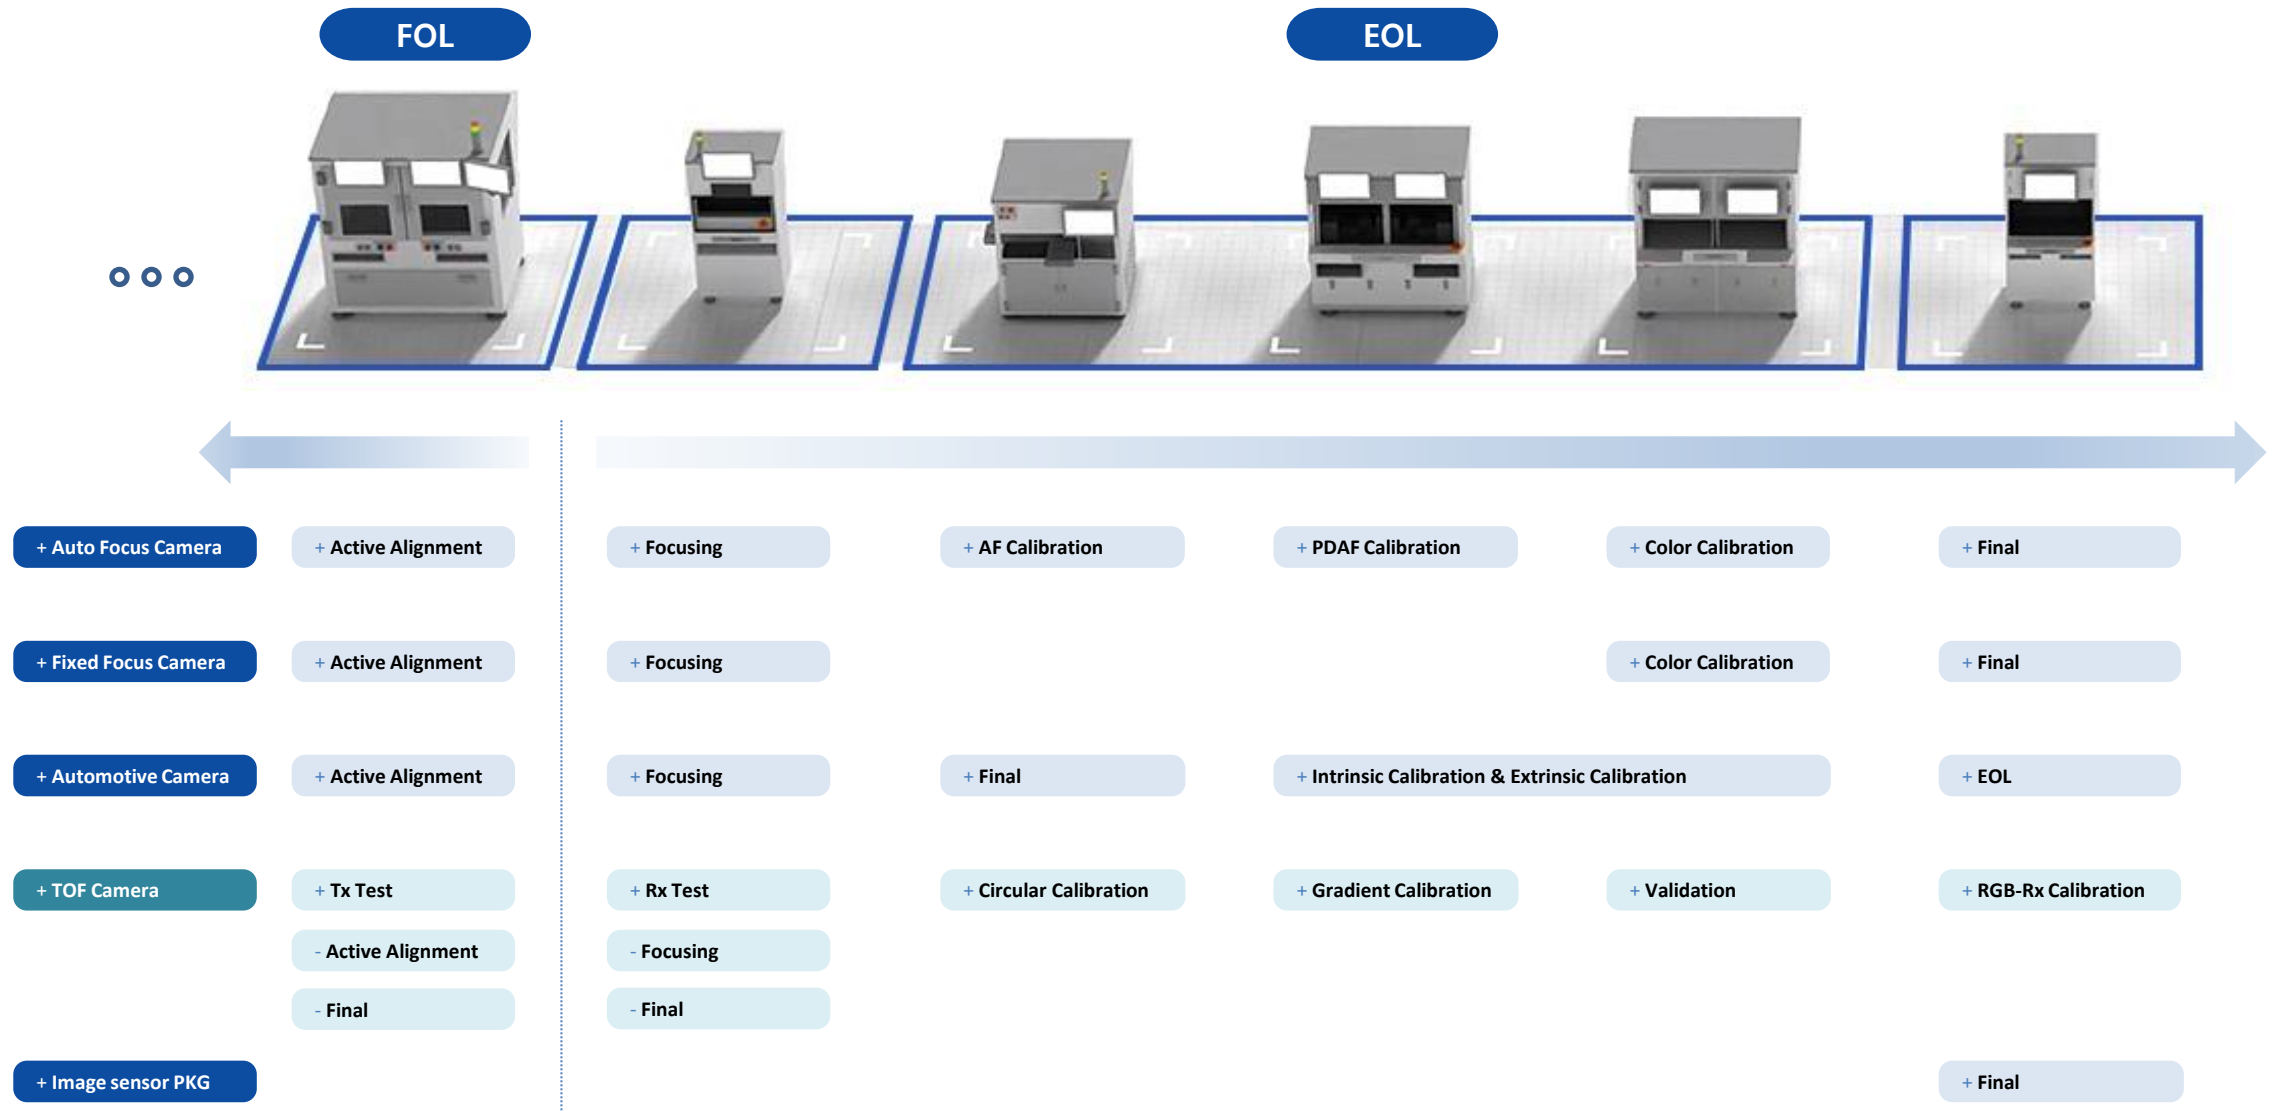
FOL

EOL

+ Auto Focus Camera
+ Active Alignment
+ Focusing
+ AF Calibration
+ PDAF Calibration
+ Color Calibration
+ Final

+ Fixed Focus Camera
+ Active Alignment
+ Focusing
+ Color Calibration
+ Final

+ Automotive Camera
+ Active Alignment
+ Focusing
+ Final
+ Intrinsic Calibration & Extrinsic Calibration
+ EOL

+ TOF Camera
+ Tx Test
+ Rx Test
+ Circular Calibration
+ Gradient Calibration
+ Validation
+ RGB-Rx Calibration
- Active Alignment
- Focusing
- Final
- Final

+ Image sensor PKG
+ Final